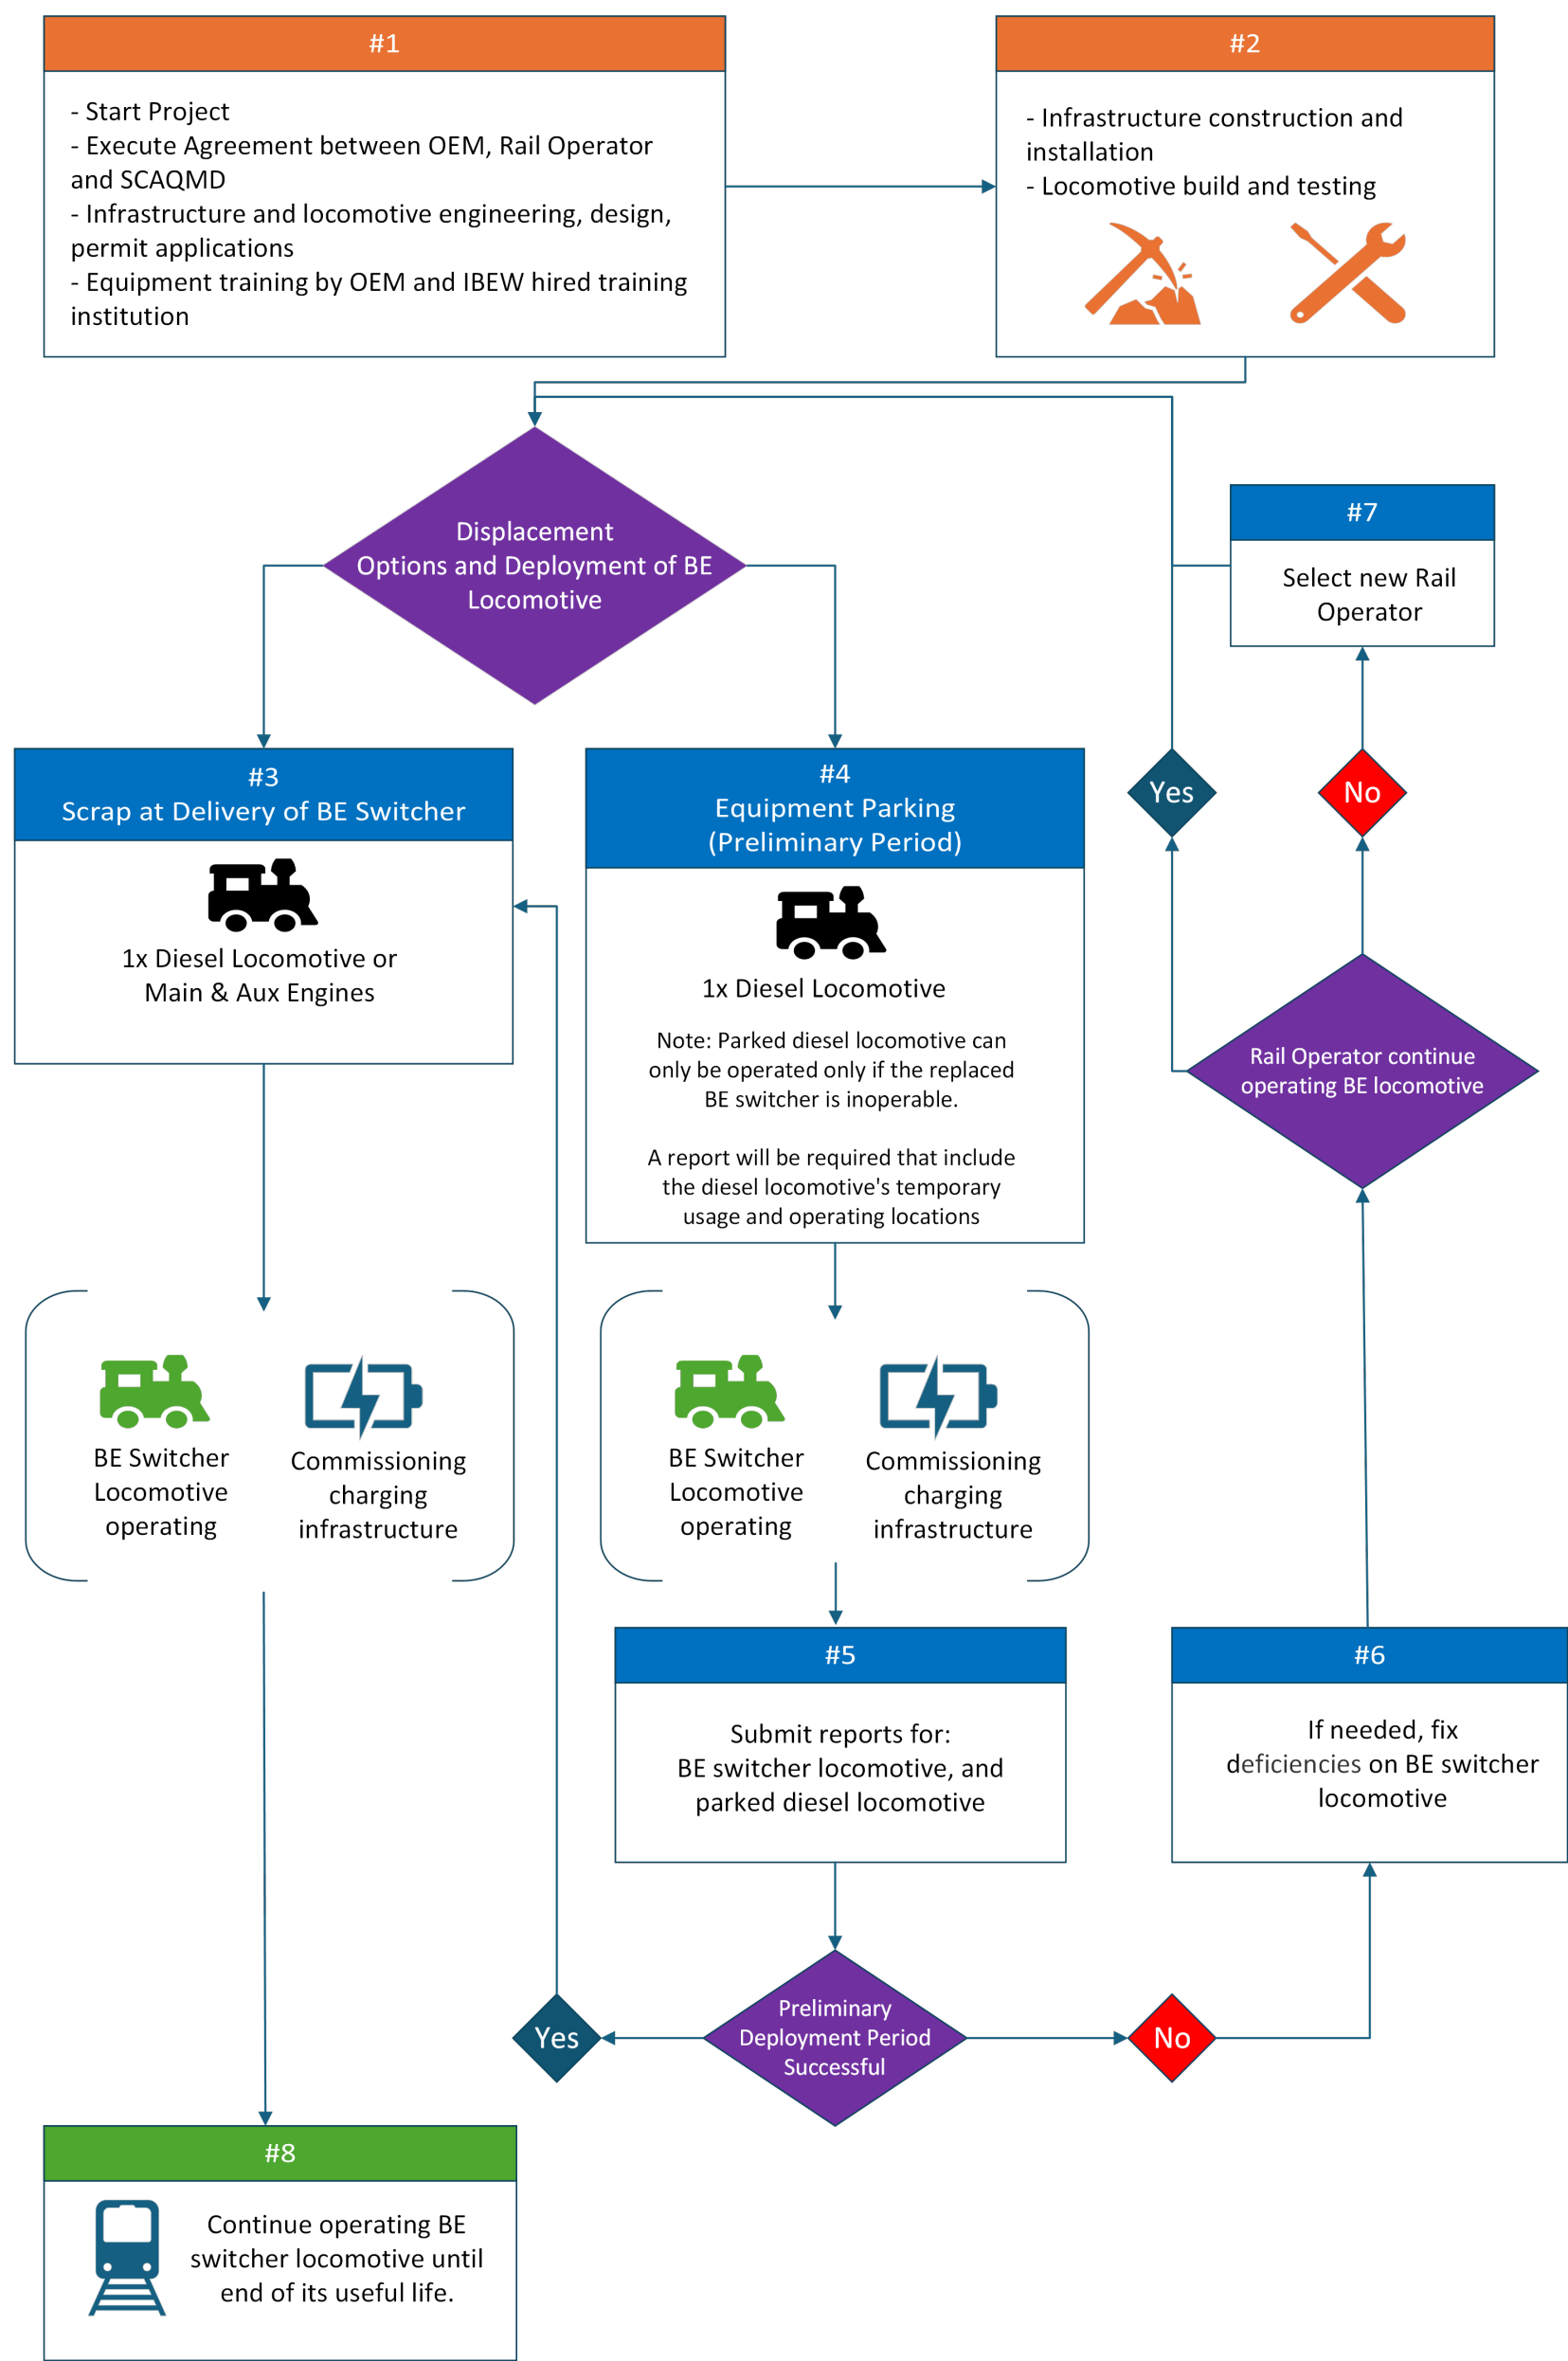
#1

- Start Project
- Execute Agreement between OEM, Rail Operator and SCAQMD
- Infrastructure and locomotive engineering, design, permit applications
- Equipment training by OEM and IBEW hired training institution

#2

- Infrastructure construction and installation
- Locomotive build and testing

Displacement Options and Deployment of BE Locomotive

#7

Select new Rail Operator

#3
Scrap at Delivery of BE Switcher

1x Diesel Locomotive or Main & Aux Engines

#4
Equipment Parking (Preliminary Period)

1x Diesel Locomotive

Note: Parked diesel locomotive can only be operated only if the replaced BE switcher is inoperable.

A report will be required that include the diesel locomotive's temporary usage and operating locations

Yes

No

Rail Operator continue operating BE locomotive

BE Switcher Locomotive operating

Commissioning charging infrastructure

BE Switcher Locomotive operating

Commissioning charging infrastructure

#5

Submit reports for:
BE switcher locomotive, and parked diesel locomotive

#6

If needed, fix deficiencies on BE switcher locomotive

Yes

Preliminary Deployment Period Successful

No

#8

Continue operating BE switcher locomotive until end of its useful life.